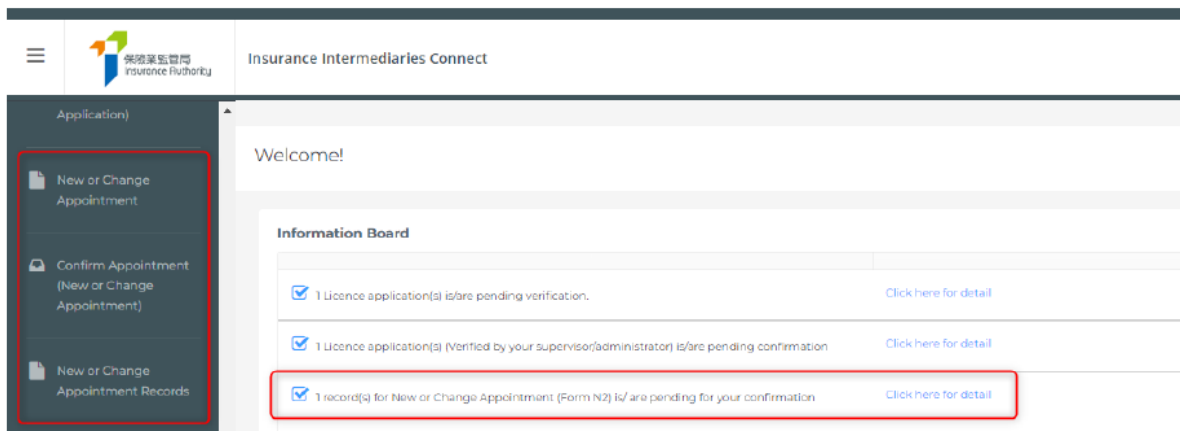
保險業監管局
Insurance Authority

Insurance Intermediaries Connect

Application)

New or Change Appointment

Confirm Appointment (New or Change Appointment)

New or Change Appointment Records

Welcome!

Information Board

| | |
|---|---|
| 1 Licence application(s) is/are pending verification. | Click here for detail |
| 1 Licence application(s) (Verified by your supervisor/administrator) is/are pending confirmation | Click here for detail |
| 1 record(s) for New or Change Appointment (Form N2) is/ are pending for your confirmation | Click here for detail |